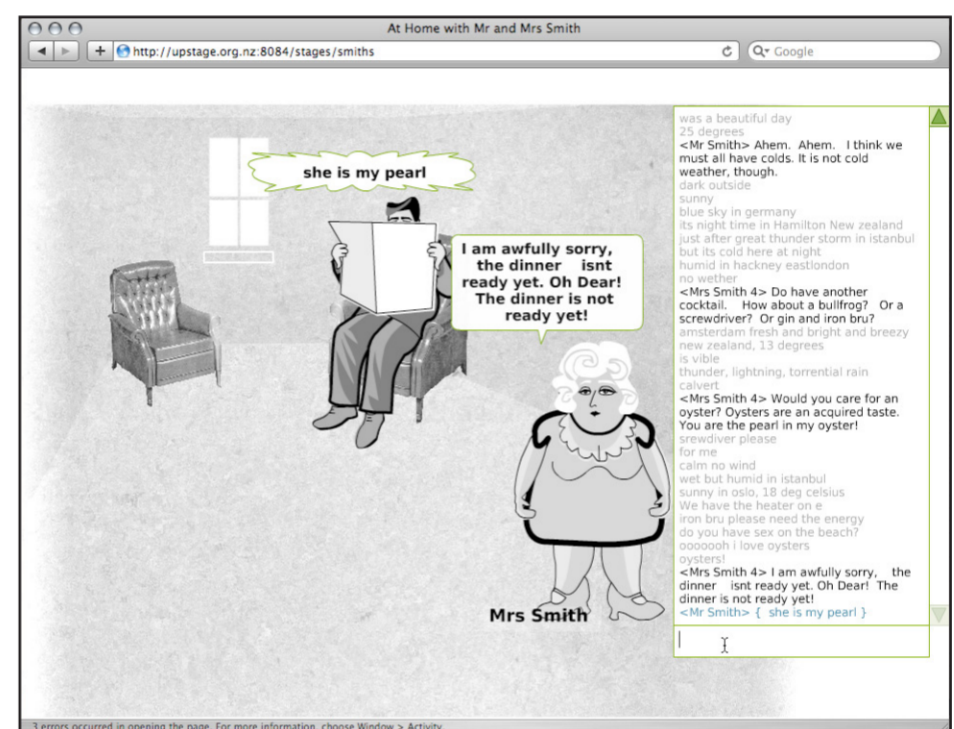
At Home with Mr and Mrs Smith

http://upstage.org.nz:8084/stages/smiths

Google

she is my pearl

I am awfully sorry, the dinner isnt ready yet. Oh Dear! The dinner is not ready yet!

Mrs Smith

was a beautiful day
25 degrees
<Mr Smith> Ahem. Ahem. I think we must all have colds. It is not cold weather, though.
dark outside
sunny
blue sky in germany
its night time in Hamilton New zealand
just after great thunder storm in istanbul
but its cold here at night
humid in hackney eastlondon
no wether
<Mrs Smith 4> Do have another cocktail. How about a bullfrog? Or a screwdriver? Or gin and iron bru?
amsterdam fresh and bright and breezy
new zealand, 13 degrees
is vible
thunder, lightning, torrential rain
calvert
<Mrs Smith 4> Would you care for an oyster? Oysters are an acquired taste. You are the pearl in my oyster!
srewdiver please
for me
calm no wind
wet but humid in istanbul
sunny in oslo, 18 deg celsius
We have the heater on e
iron bru please need the energy
do you have sex on the beach?
ooooooh i love oysters
oysters!
<Mrs Smith 4> I am awfully sorry, the dinner isnt ready yet. Oh Dear! The dinner is not ready yet!
<Mr Smith> { she is my pearl }

3 errors occurred in opening the page. For more information, choose Window > Activity.